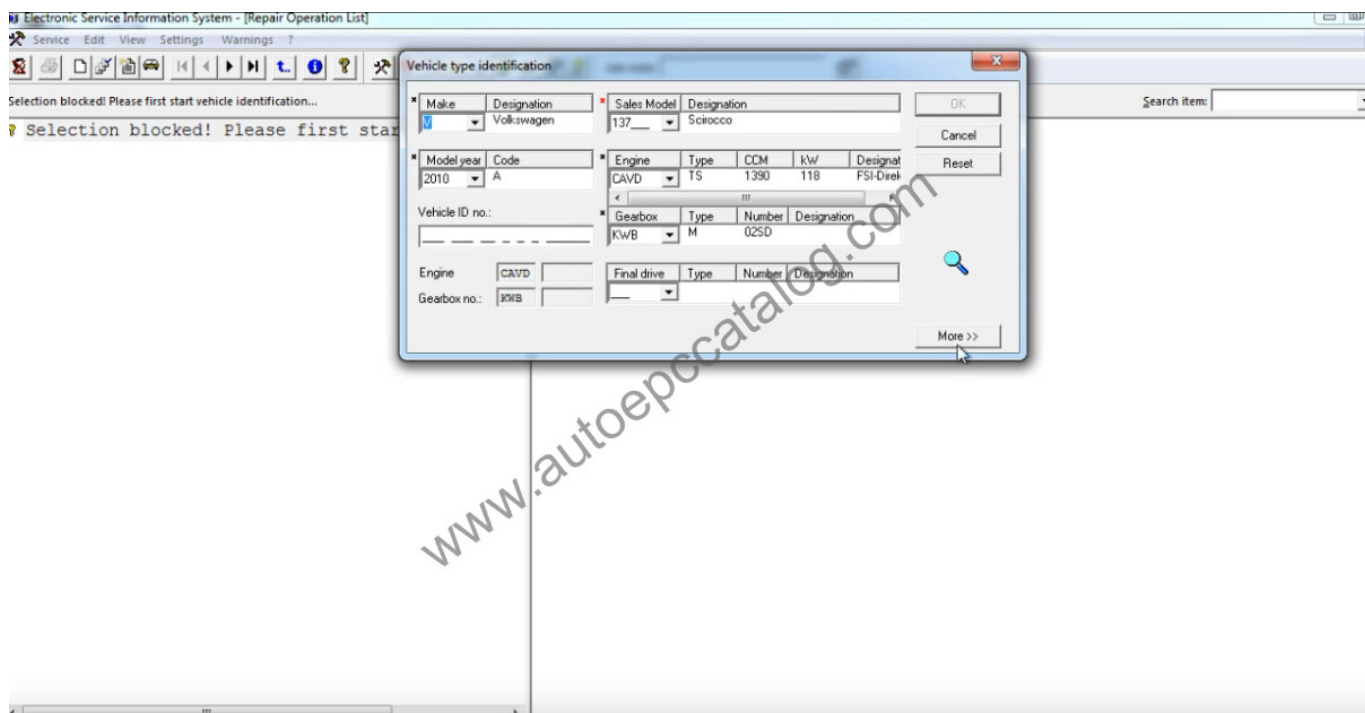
Electronic Service Information System - [Repair Operation List]

Service Edit View Settings Warnings ?

Selection blocked! Please first start vehicle identification...

Search item:

Selection blocked! Please first star

Vehicle type identification

| Make | Designation |
|---|---|
| V | Volkswagen |

| Sales Model | Designation |
|---|---|
| 137 | Scirocco |

OK

Cancel

Reset

| Model year | Code |
|---|---|
| 2010 | A |

| Engine | Type | CCM | kW | Designat |
|---|---|---|---|---|
| CAVD | TS | 1390 | 118 | FSI-Direk |

Vehicle ID no.:

| Gearbox | Type | Number | Designation |
|---|---|---|---|
| KWB | M | 02SD | |

Engine CAVD

Gearbox no.: KWB

| Final drive | Type | Number | Designation |
|---|---|---|---|

More >>

www.autoepccatalog.com